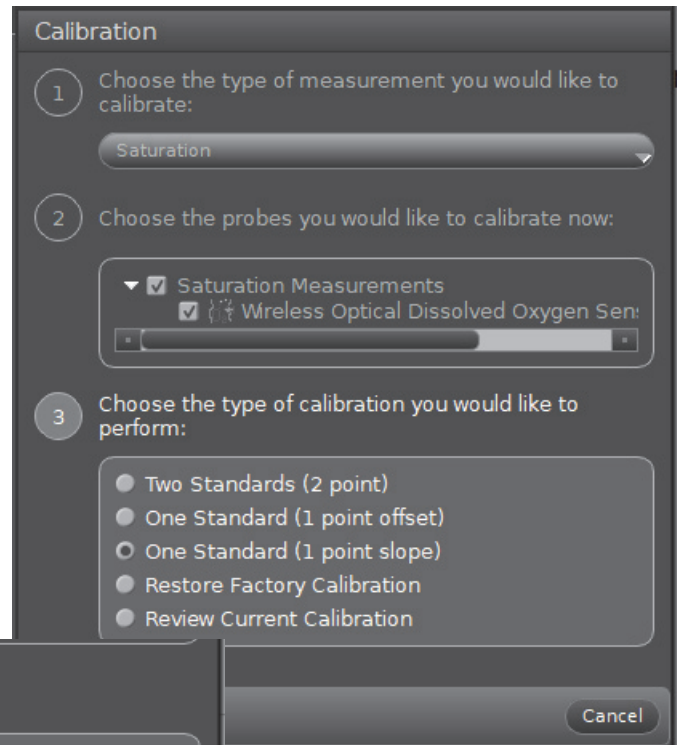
Calibration

1 Choose the type of measurement you would like to calibrate:

Saturation

2 Choose the probes you would like to calibrate now:

Saturation Measurements
Wireless Optical Dissolved Oxygen Sen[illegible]

3 Choose the type of calibration you would like to perform:

Two Standards (2 point)
One Standard (1 point offset)
One Standard (1 point slope)
Restore Factory Calibration
Review Current Calibration

Cancel